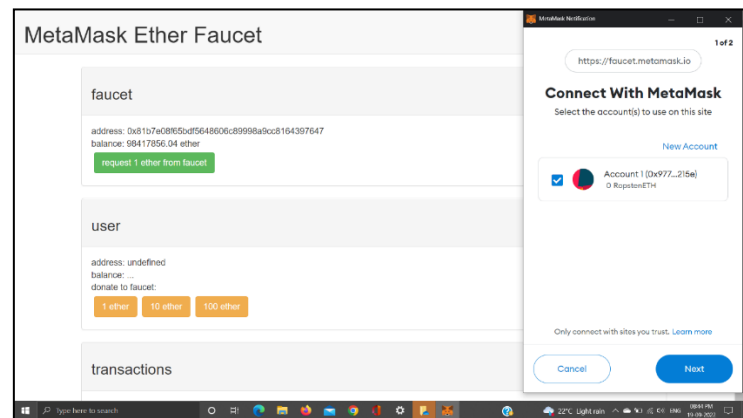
MetaMask Ether Faucet

faucet

address: 0x81b7e08f65bdf5648606c89998a9cc8164397647
balance: 98417856.04 ether

request 1 ether from faucet

user

address: undefined
balance: ...
donate to faucet:

1 ether 10 ether 100 ether

transactions

MetaMask Notification

1 of 2

https://faucet.metamask.io

Connect With MetaMask

Select the account(s) to use on this site

New Account

Account 1 (0x977...215e)
0 RopstenETH

Only connect with sites you trust. Learn more

Cancel

Next

Type here to search

22°C Light rain

ENG

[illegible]
19-09-2021